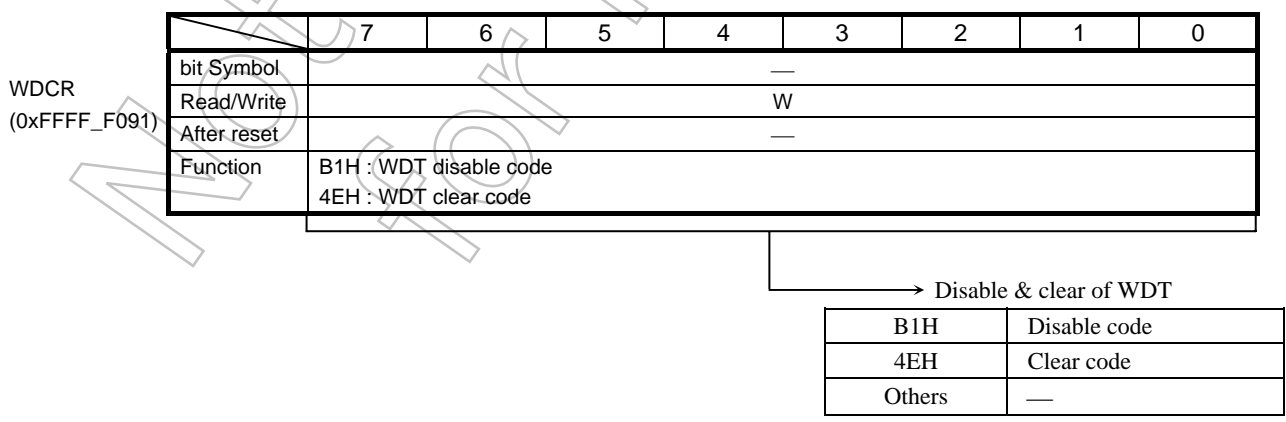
WDCR
(0xFFFF_F091)

| | 7 | 6 | 5 | 4 | 3 | 2 | 1 | 0 |
|---|---|---|---|---|---|---|---|---|
| bit Symbol | — | | | | | | | |
| Read/Write | W | | | | | | | |
| After reset | — | | | | | | | |
| Function | B1H : WDT disable code<br>4EH : WDT clear code | | | | | | | |

Disable & clear of WDT

| B1H | Disable code |
|---|---|
| 4EH | Clear code |
| Others | — |